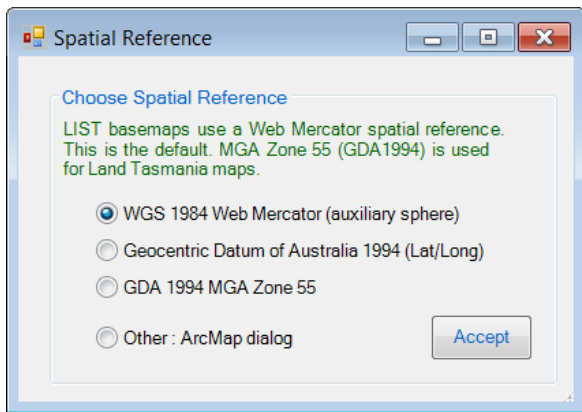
Spatial Reference

Choose Spatial Reference

LIST basemaps use a Web Mercator spatial reference. This is the default. MGA Zone 55 (GDA1994) is used for Land Tasmania maps.

WGS 1984 Web Mercator (auxiliary sphere)

Geocentric Datum of Australia 1994 (Lat/Long)

GDA 1994 MGA Zone 55

Other : ArcMap dialog

Accept